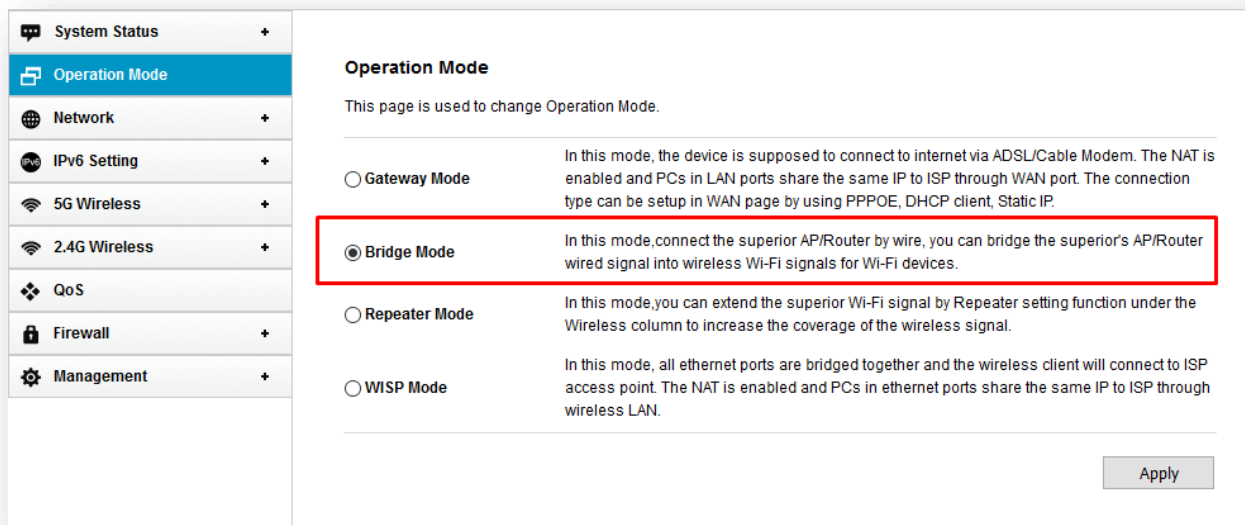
System Status +
Operation Mode
Network +
IPv6 IPv6 Setting +
5G Wireless +
2.4G Wireless +
QoS
Firewall +
Management +

Operation Mode

This page is used to change Operation Mode.

| | |
|---|---|
| Gateway Mode | In this mode, the device is supposed to connect to internet via ADSL/Cable Modem. The NAT is enabled and PCs in LAN ports share the same IP to ISP through WAN port. The connection type can be setup in WAN page by using PPPOE, DHCP client, Static IP. |
| Bridge Mode | In this mode,connect the superior AP/Router by wire, you can bridge the superior's AP/Router wired signal into wireless Wi-Fi signals for Wi-Fi devices. |
| Repeater Mode | In this mode,you can extend the superior Wi-Fi signal by Repeater setting function under the Wireless column to increase the coverage of the wireless signal. |
| WISP Mode | In this mode, all ethernet ports are bridged together and the wireless client will connect to ISP access point. The NAT is enabled and PCs in ethernet ports share the same IP to ISP through wireless LAN. |

Apply